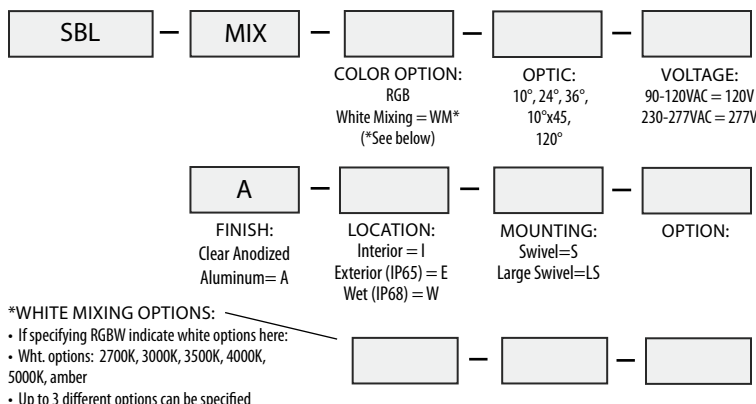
SBL – MIX – – –

COLOR OPTION:
RGB
White Mixing = WM*
(*See below)

OPTIC:
10°, 24°, 36°, 10°x45, 120°

VOLTAGE:
90-120VAC = 120V
230-277VAC = 277V

A – – –

FINISH:
Clear Anodized Aluminum= A

LOCATION:
Interior = I
Exterior (IP65) = E
Wet (IP68) = W

MOUNTING:
Swivel=S
Large Swivel=LS

OPTION:

*WHITE MIXING OPTIONS:
• If specifying RGBW indicate white options here:
• Wht. options: 2700K, 3000K, 3500K, 4000K, 5000K, amber
• Up to 3 different options can be specified

– –